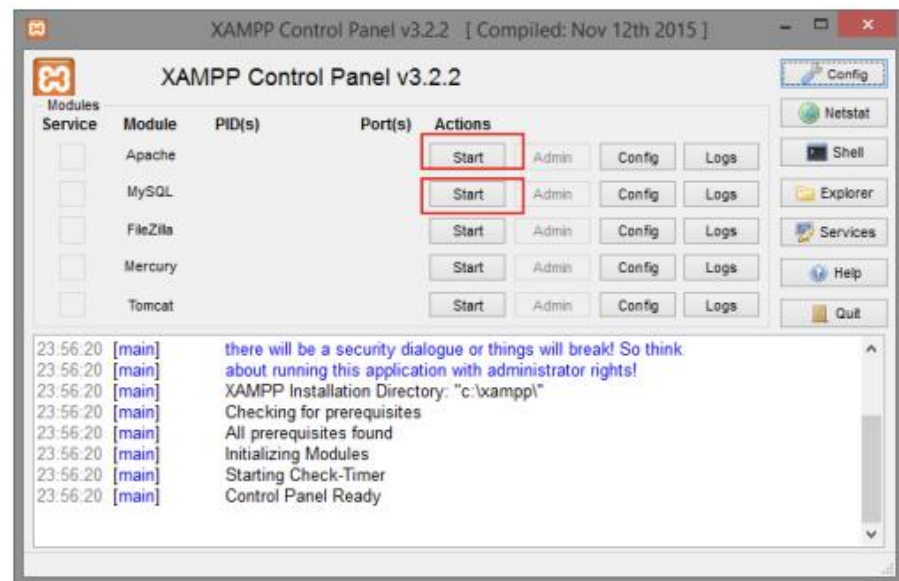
XAMPP Control Panel v3.2.2 [ Compiled: Nov 12th 2015 ]

XAMPP Control Panel v3.2.2

Config
Netstat
Shell
Explorer
Services
Help
Quit

Modules

| Service | Module | PID(s) | Port(s) | Actions | | | |
|---|---|---|---|---|---|---|---|
| | Apache | | | Start | Admin | Config | Logs |
| | MySQL | | | Start | Admin | Config | Logs |
| | FileZilla | | | Start | Admin | Config | Logs |
| | Mercury | | | Start | Admin | Config | Logs |
| | Tomcat | | | Start | Admin | Config | Logs |

23:56:20 [main] there will be a security dialogue or things will break! So think
23:56:20 [main] about running this application with administrator rights!
23:56:20 [main] XAMPP Installation Directory: "c:\xampp\"
23:56:20 [main] Checking for prerequisites
23:56:20 [main] All prerequisites found
23:56:20 [main] Initializing Modules
23:56:20 [main] Starting Check-Timer
23:56:20 [main] Control Panel Ready